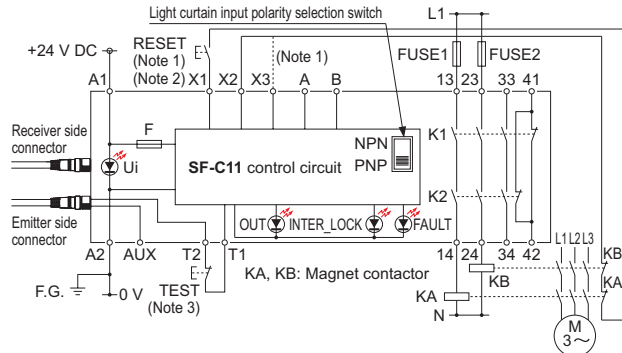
Light curtain input polarity selection switch

L1

+24 V DC

RESET
(Note 1)
(Note 2)

(Note 1)

FUSE1

FUSE2

A1 X1 X2 X3 A B

13 23 33 41

Receiver side connector

F

NPN

Ui

SF-C11 control circuit

PNP

K1

K2

Emitter side connector

OUT

INTER_LOCK

FAULT

A2 AUX T2 T1

14 24 34 42

L1 L2 L3

KB

KA, KB: Magnet contactor

KB

KA

F.G.

0 V

TEST
(Note 3)

KA

N

M
$3\sim$